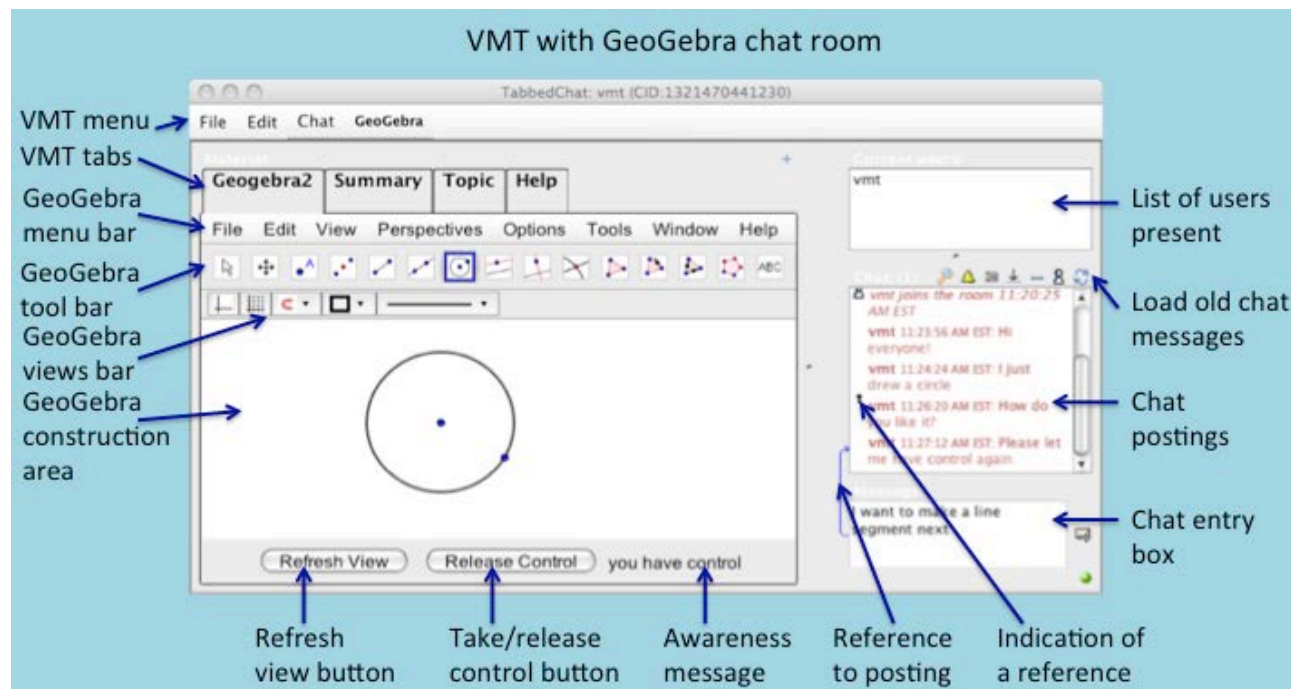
VMT with GeoGebra chat room

TabbedChat: vmt (CID:1321470441230)

VMT menu
File Edit Chat GeoGebra

VMT tabs
Material
Geogebra2 Summary Topic Help

GeoGebra menu bar
File Edit View Perspectives Options Tools Window Help

GeoGebra tool bar
ABC

GeoGebra views bar

GeoGebra construction area

Refresh View Release Control you have control

Current users
vmt

List of users present

Chat list

Load old chat messages

vmt joins the room 11:20:25 AM EST
vmt 11:23:56 AM EST: Hi everyone!
vmt 11:24:24 AM EST: I just drew a circle
vmt 11:26:20 AM EST: How do you like it?
vmt 11:27:12 AM EST: Please let me have control again

Chat postings

Message
I want to make a line segment next

Chat entry box

Refresh view button

Take/release control button

Awareness message

Reference to posting

Indication of a reference